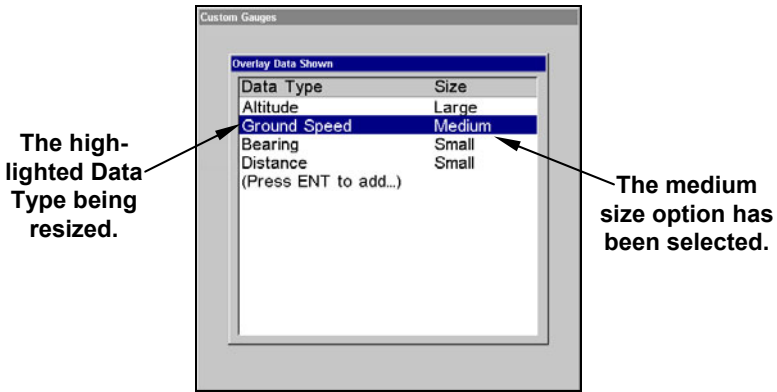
Custom Gauges

Overlay Data Shown

| Data Type | Size |
|---|---|
| Altitude | Large |
| Ground Speed | Medium |
| Bearing | Small |
| Distance | Small |
| (Press ENT to add...) | |

The highlighted Data Type being resized.

The medium size option has been selected.